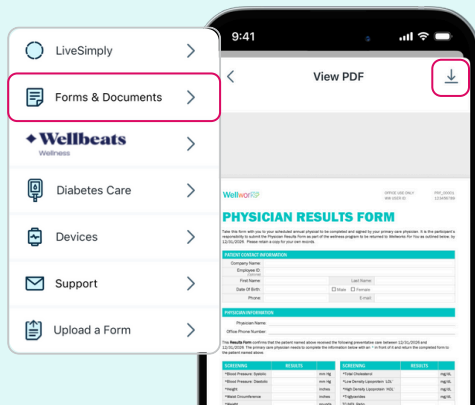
LiveSimply

Forms & Documents

Wellbeats
Wellness

Diabetes Care

Devices

Support

Upload a Form

9:41

View PDF

Wellworks

OFFICE USE ONLY
WW USER ID

PHYSICIAN RESULTS FORM

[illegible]

PATIENT CONTACT INFORMATION

Company Name
Employee ID
First Name
Last Name
Date Of Birth
Male
Female
Phone
E-mail

PHYSICIAN INFORMATION

Physician Name
Office Phone Number

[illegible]

| SCREENING | RESULTS | | SCREENING | RESULTS | |
|---|---|---|---|---|---|
| *Blood Pressure: Systolic | | mm Hg | *Total Cholesterol | | mg/dL |
| *Blood Pressure: Diastolic | | mm Hg | *Low Density Lipoprotein LDL | | mg/dL |
| *Height | | inches | *High Density Lipoprotein HDL | | mg/dL |
| *Waist Circumference | | inches | *Triglycerides | | mg/dL |
| *Weight | | pounds | *Glucose | | mg/dL |